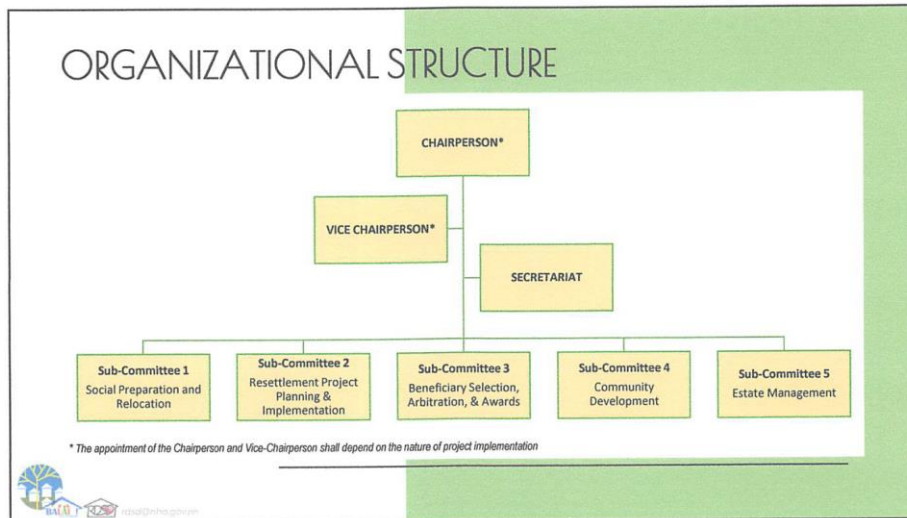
ORGANIZATIONAL STRUCTURE

CHAIRPERSON*

VICE CHAIRPERSON*

SECRETARIAT

Sub-Committee 1
Social Preparation and Relocation

Sub-Committee 2
Resettlement Project Planning & Implementation

Sub-Committee 3
Beneficiary Selection, Arbitration, & Awards

Sub-Committee 4
Community Development

Sub-Committee 5
Estate Management

* The appointment of the Chairperson and Vice-Chairperson shall depend on the nature of project implementation

BALAI

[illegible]